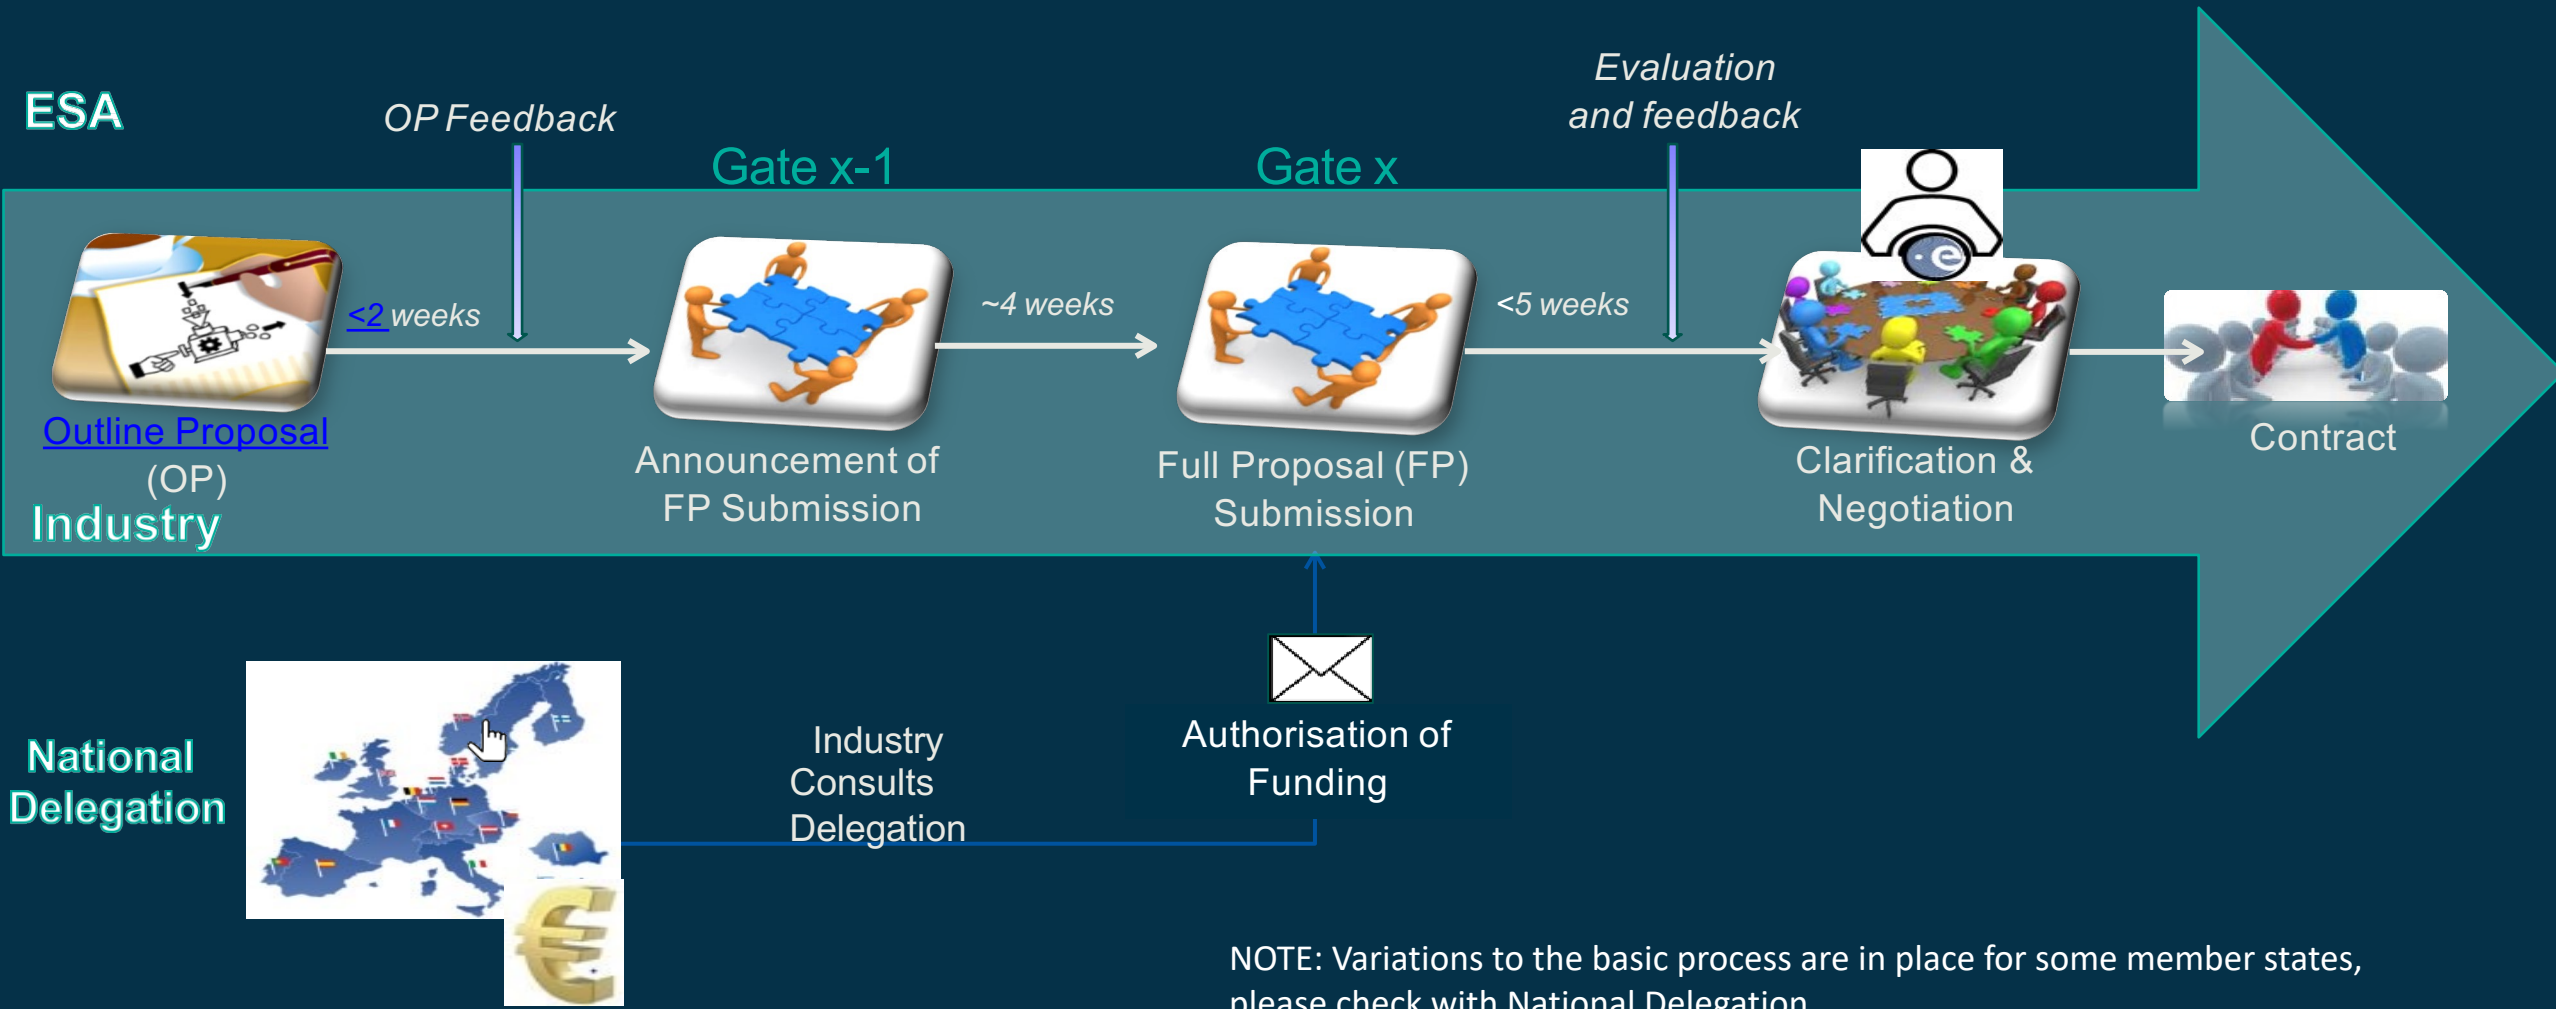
ESA

OP Feedback

Gate x-1

Gate x

Evaluation and feedback

<2 weeks

~4 weeks

<5 weeks

Outline Proposal (OP)

Industry

Announcement of FP Submission

Full Proposal (FP) Submission

Clarification & Negotiation

Contract

National Delegation

Industry Consults Delegation

Authorisation of Funding

NOTE: Variations to the basic process are in place for some member states, please check with National Delegation